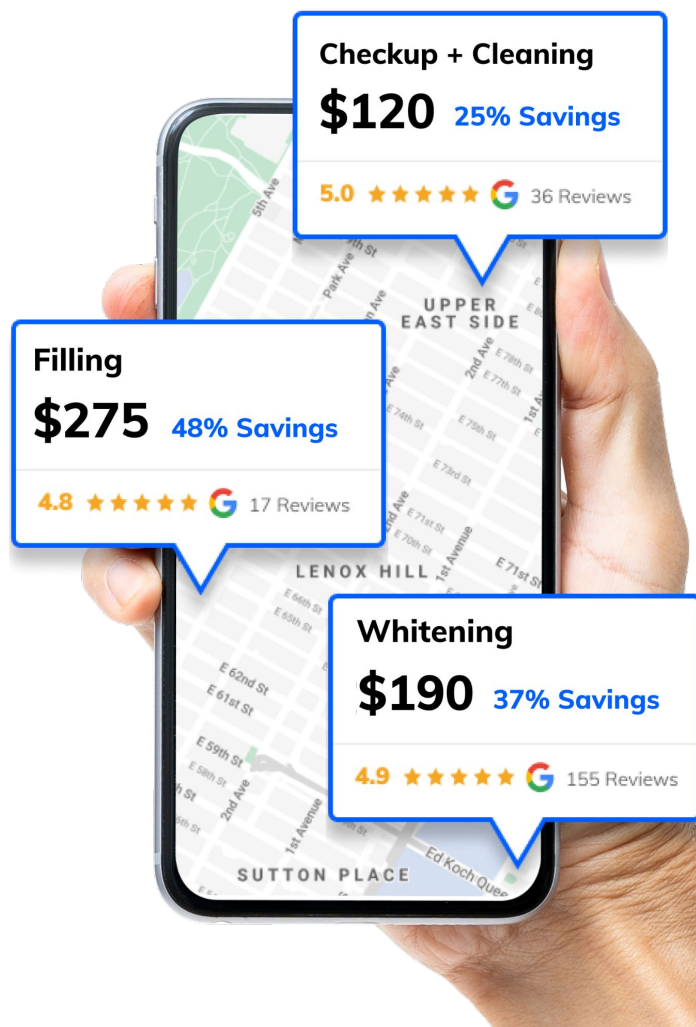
Checkup + Cleaning
$120 25% Savings
5.0 ★★★★★ G 36 Reviews

Filling
$275 48% Savings
4.8 ★★★★★ G 17 Reviews

Whitening
$190 37% Savings
4.9 ★★★★★ G 155 Reviews

5th Ave
Park Ave
UPPER EAST SIDE
2nd Ave
E 78th St
E 77th St
1st Ave
E 74th St
E 75th St
E 73rd St
2nd Ave
E 71st St
E 70th St
1st Avenue
E 71st St
LENOX HILL
E 66th St
E 65th St
E 62nd St
E 61st St
E 59th St
E 58th St
2nd Ave
1st Avenue
SUTTON PLACE
Ed Koch Queens